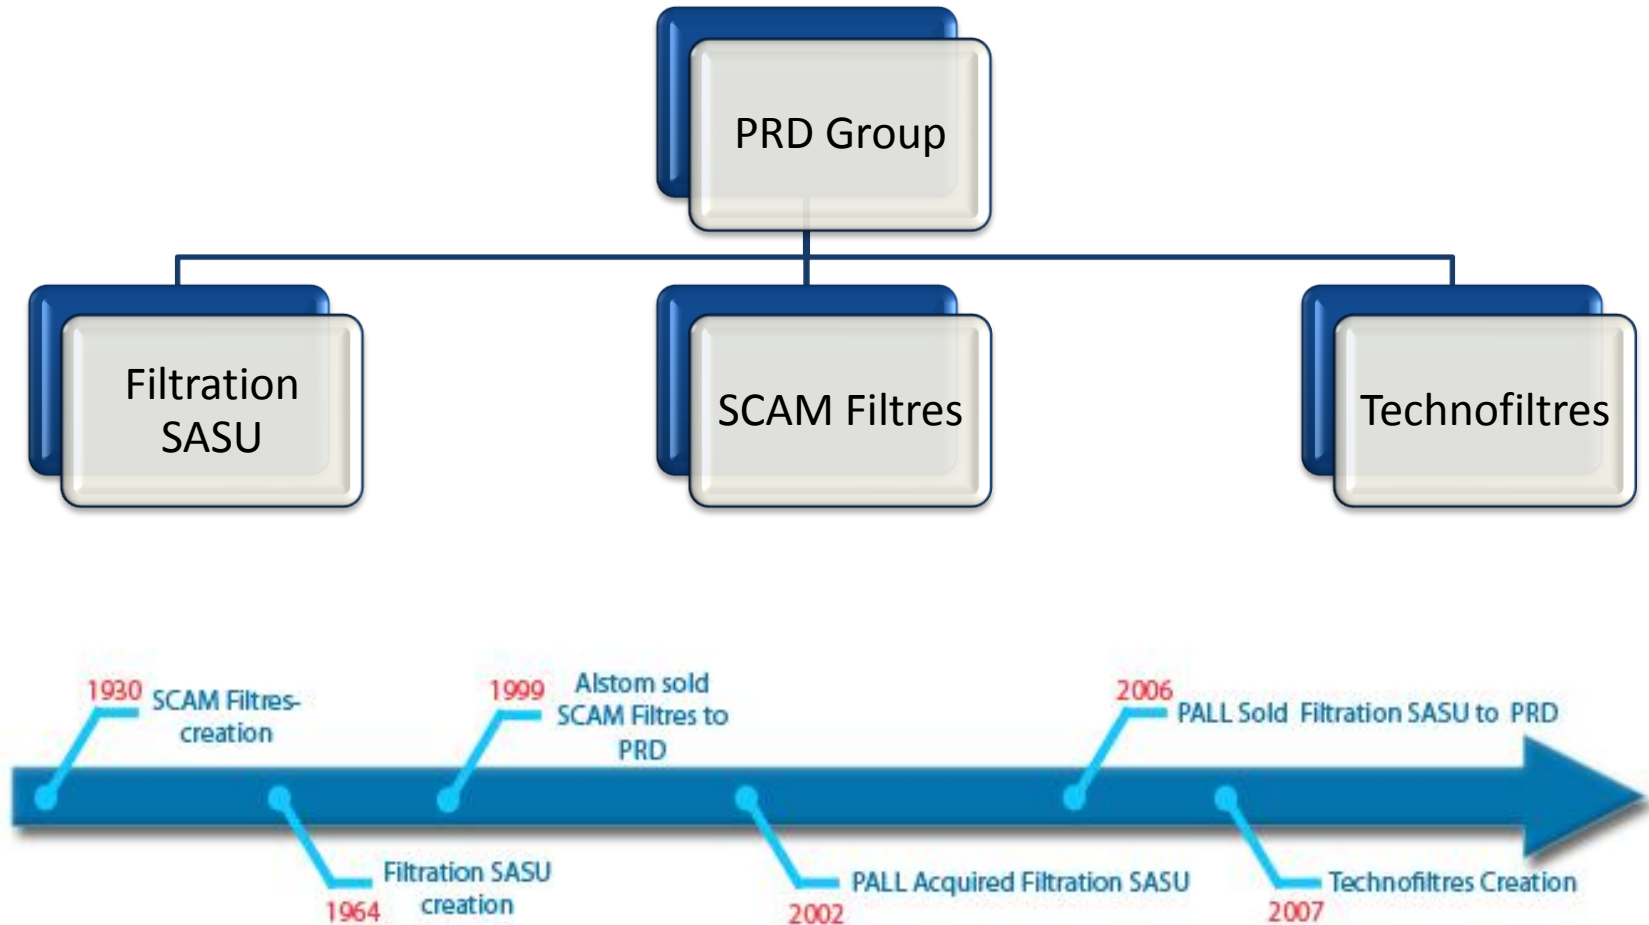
PRD Group

Filtration SASU

SCAM Filtres

Technofiltres

1930 SCAM Filtres-creation

1964 Filtration SASU creation

1999 Alstom sold SCAM Filtres to PRD

2002 PALL Acquired Filtration SASU

2006 PALL Sold Filtration SASU to PRD

2007 Technofiltres Creation